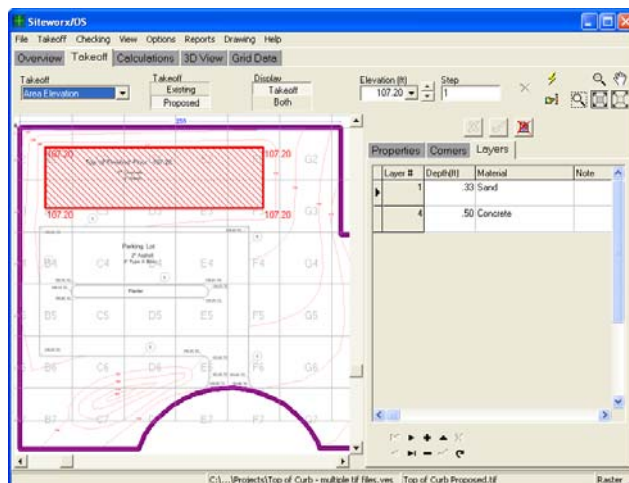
Siteworx/DS

File Takeoff Checking View Options Reports Drawing Help

Overview Takeoff Calculations 3D View Grid Data

Takeoff
Area Elevation

Takeoff
Existing
Proposed

Display
Takeoff
Both

Elevation (ft)
107.20

Step
1

Properties Corners Layers

| Layer # | Depth(ft) | Material | Note |
|---|---|---|---|
| 1 | .33 | Sand | |
| 4 | .50 | Concrete | |

107.20
107.20
107.20
107.20

G2
G3
B4
C4
D4
E4
F4
G4
B5
C5
D5
E5
F5
G5
B6
C6
D6
E6
F6
G6

Parking Lot

Planter

C:\...\Projects\Top of Curb - multiple tif files.ves   Top of Curb Proposed.tif   Raster